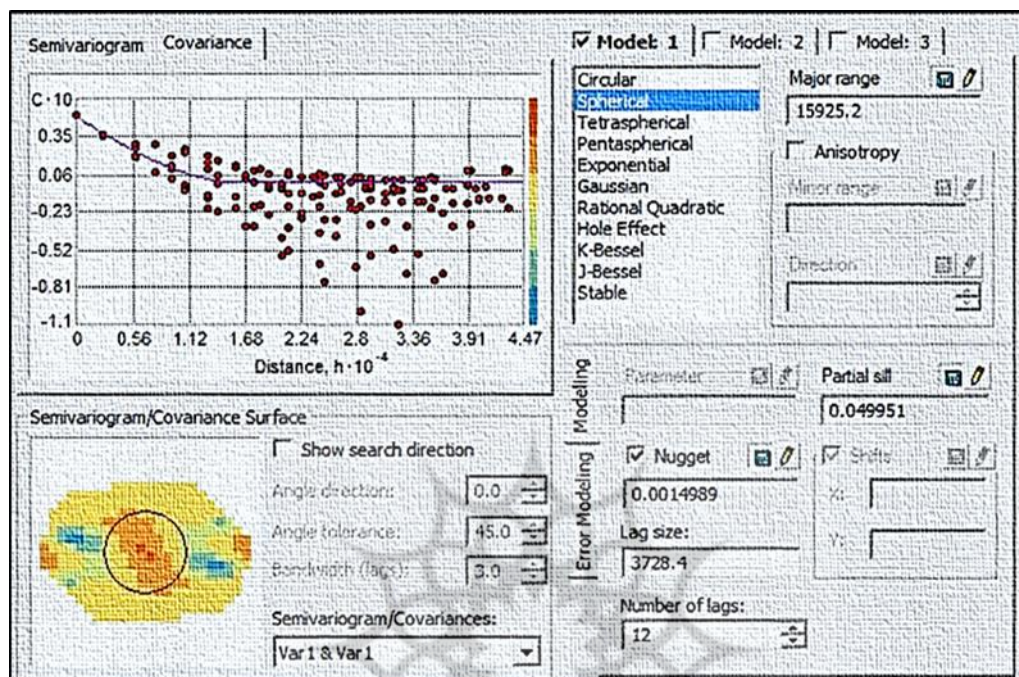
Semivariogram Covariance

C · 10
0.35
0.06
-0.23
-0.52
-0.81
-1.1
0 0.56 1.12 1.68 2.24 2.8 3.36 3.91 4.47
Distance, h · $10^{-4}$

Semivariogram/Covariance Surface

Show search direction
Angle direction: 0.0
Angle tolerance: 45.0
Bandwidth (lags): 3.0
Semivariogram/Covariances:
Var1 & Var1

☑ Model: 1 | Model: 2 | Model: 3

Circular
Spherical
Tetraspherical
Pentaspherical
Exponential
Gaussian
Rational Quadratic
Hole Effect
K-Bessel
J-Bessel
Stable

Major range
15925.2
Anisotropy
Minor range
Direction

Modeling
Error Modeling

Parameter
Partial sill
0.049951
☑ Nugget
0.0014989
☑ Shifts
X:
Y:
Lag size:
3728.4
Number of lags:
12